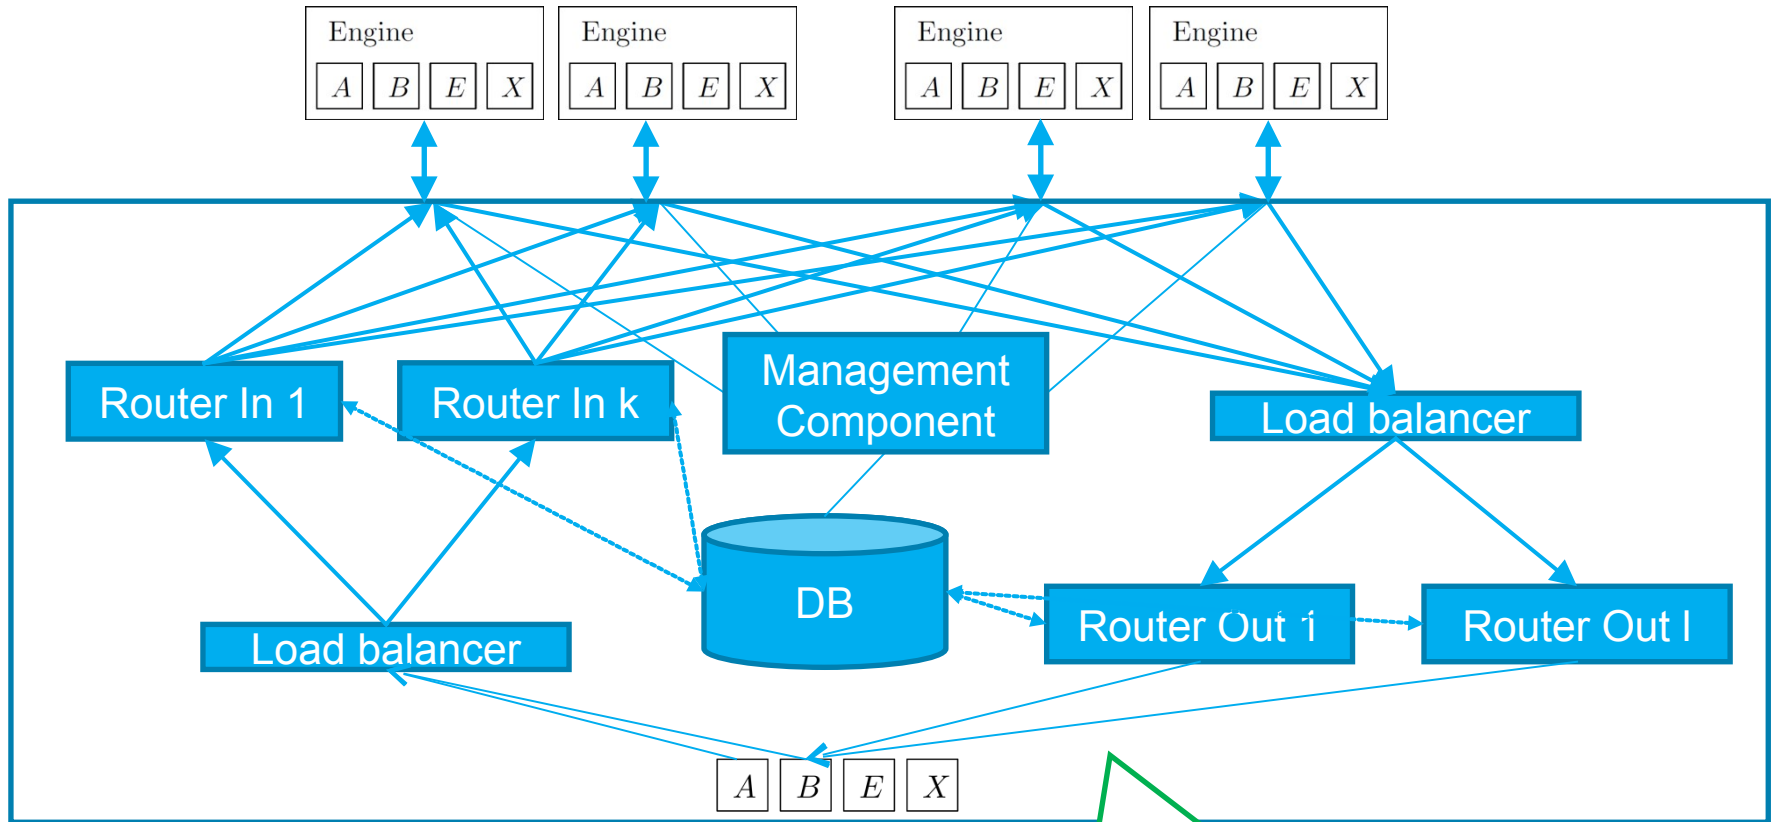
Engine
$A$ $B$ $E$ $X$

Engine
$A$ $B$ $E$ $X$

Engine
$A$ $B$ $E$ $X$

Engine
$A$ $B$ $E$ $X$

Router In 1

Router In k

Management Component

Load balancer

DB

Router Out 1

Router Out l

Load balancer

$A$ $B$ $E$ $X$